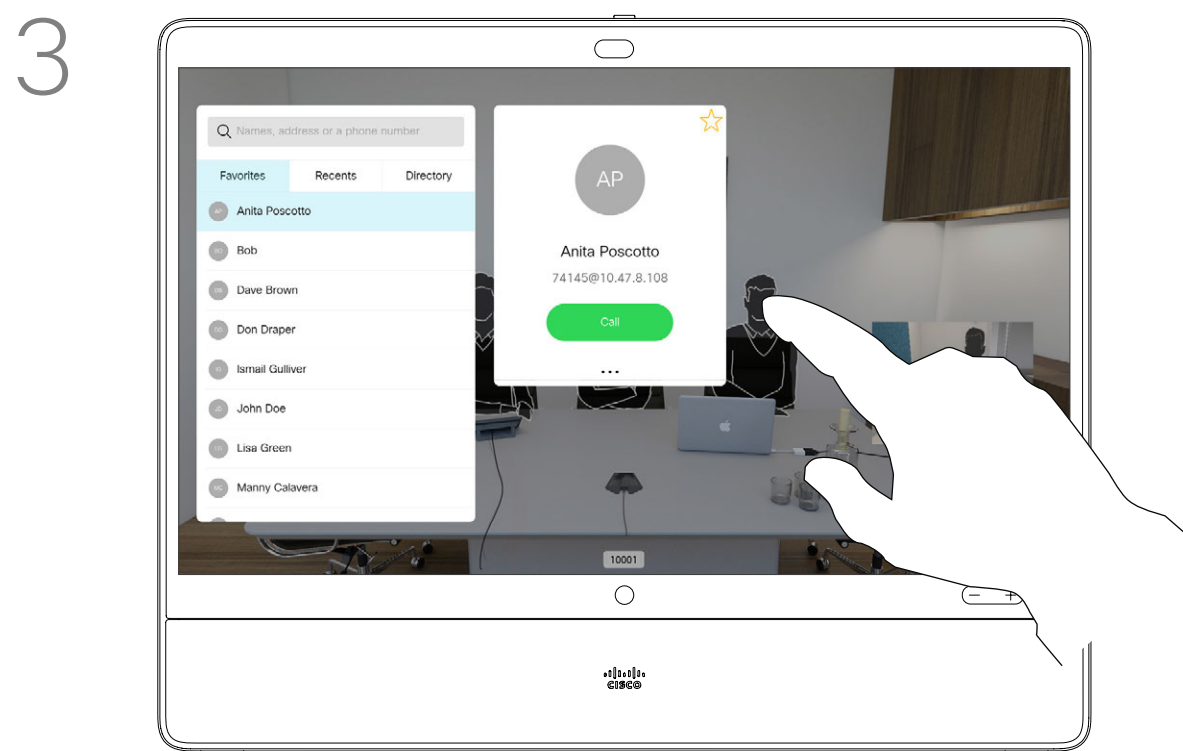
3

Names, address or a phone number

Favorites
Recents
Directory

AP Anita Poscotto
BO Bob
DB Dave Brown
DD Don Draper
IG Ismail Gulliver
JD John Doe
LG Lisa Green
MC Manny Calavera

AP

Anita Poscotto

74145@10.47.8.108

Call

...

10001

CISCO